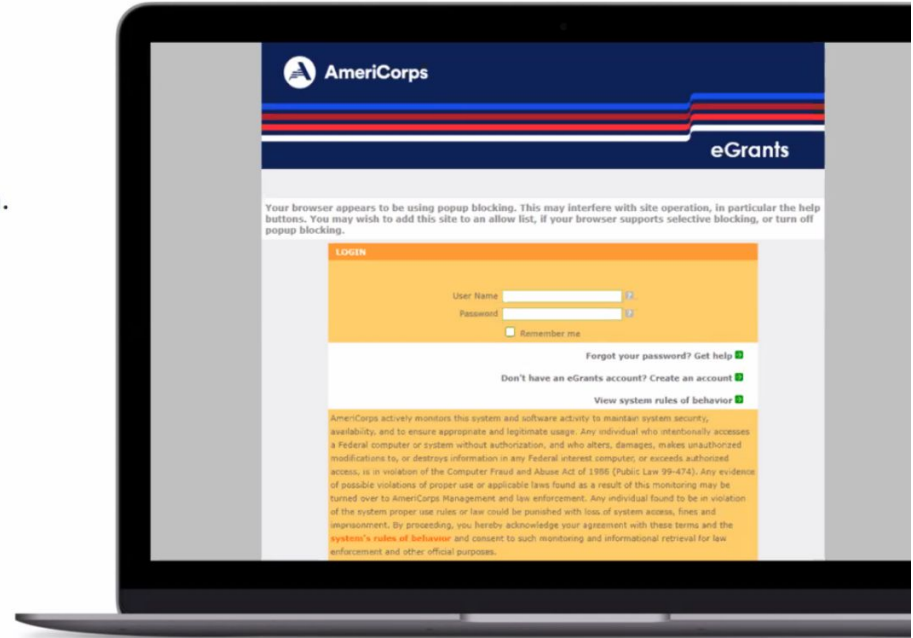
AmeriCorps

eGrants

Your browser appears to be using popup blocking. This may interfere with site operation, in particular the help buttons. You may wish to add this site to an allow list, if your browser supports selective blocking, or turn off popup blocking.

LOGIN

User Name

Password

Remember me

Forgot your password? Get help

Don't have an eGrants account? Create an account

View system rules of behavior

AmeriCorps actively monitors this system and software activity to maintain system security, availability, and to ensure appropriate and legitimate usage. Any individual who intentionally accesses a Federal computer or system without authorization, and who alters, damages, makes unauthorized modifications to, or destroys information in any Federal interest computer, or exceeds authorized access, is in violation of the Computer Fraud and Abuse Act of 1986 (Public Law 99-474). Any evidence of possible violations of proper use or applicable laws found as a result of this monitoring may be turned over to AmeriCorps Management and law enforcement. Any individual found to be in violation of the system proper use rules or law could be punished with loss of system access, fines and imprisonment. By proceeding, you hereby acknowledge your agreement with these terms and the system's rules of behavior and consent to such monitoring and informational retrieval for law enforcement and other official purposes.